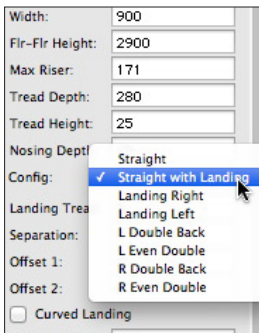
Width: 900

Flr-Flr Height: 2900

Max Riser: 171

Tread Depth: 280

Tread Height: 25

Nosing Depth

Config:

Landing Trea

Separation:

Offset 1:

Offset 2:

Curved Landing

Straight
✓ Straight with Landing
Landing Right
Landing Left
L Double Back
L Even Double
R Double Back
R Even Double